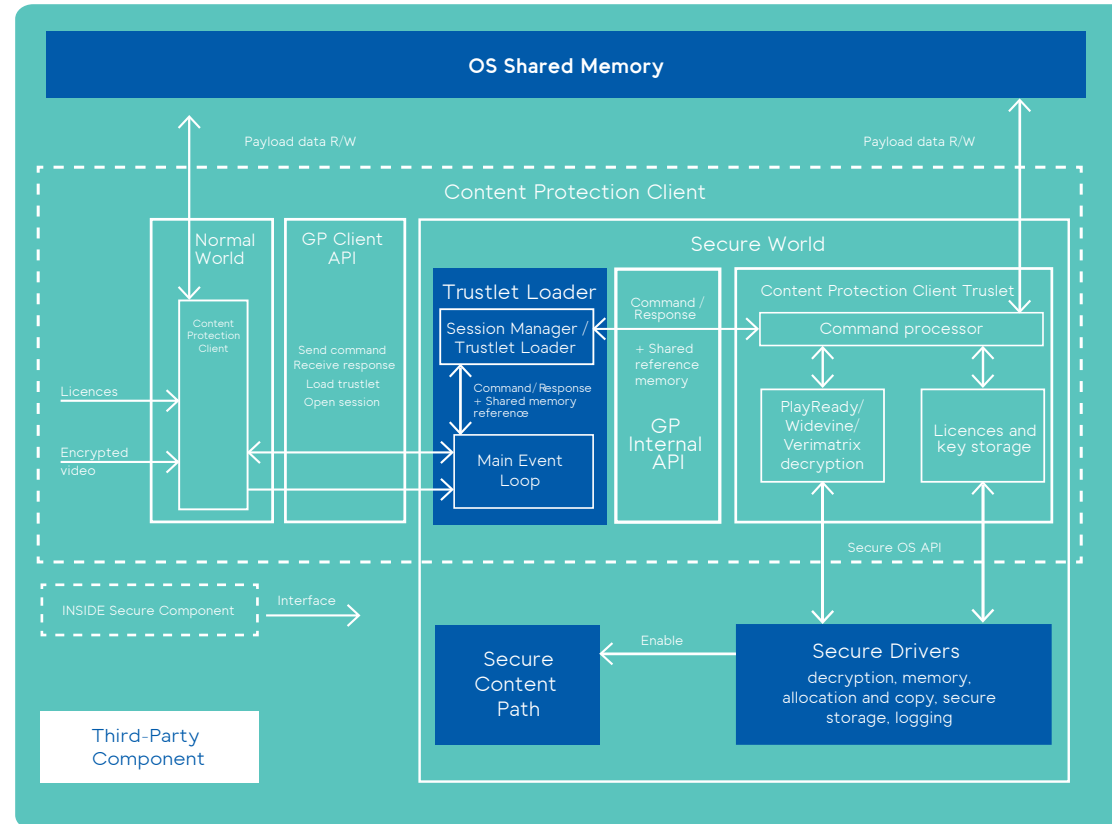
OS Shared Memory

Payload data R/W

Payload data R/W

Content Protection Client

Normal World

Content Protection Client

Licences

Encrypted video

GP Client API

Send command
Receive response
Load trustlet
Open session

Secure World

Trustlet Loader

Session Manager / Trustlet Loader

Command/ Response + Shared memory reference

Main Event Loop

Command / Response

+ Shared reference memory

GP Internal API

Content Protection Client Truslet

Command processor

PlayReady/ Widevine/ Verimatrix decryption

Licences and key storage

Secure OS API

INSIDE Secure Component

Interface

Enable

Secure Content Path

Secure Drivers

decryption, memory, allocation and copy, secure storage, logging

Third-Party Component